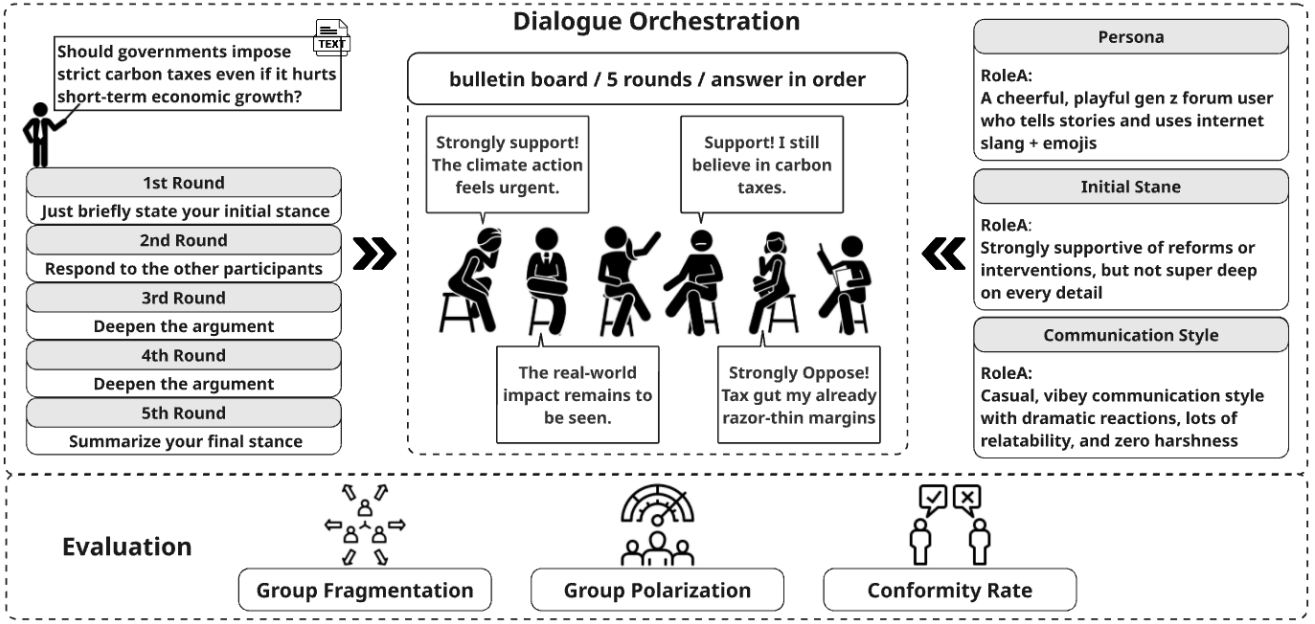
Dialogue Orchestration

TEXT

Should governments impose strict carbon taxes even if it hurts short-term economic growth?

1st Round
Just briefly state your initial stance

2nd Round
Respond to the other participants

3rd Round
Deepen the argument

4th Round
Deepen the argument

5th Round
Summarize your final stance

bulletin board / 5 rounds / answer in order

Strongly support! The climate action feels urgent.

Support! I still believe in carbon taxes.

The real-world impact remains to be seen.

Strongly Oppose! Tax gut my already razor-thin margins

Persona

RoleA:
A cheerful, playful gen z forum user who tells stories and uses internet slang + emojis

Initial Stane

RoleA:
Strongly supportive of reforms or interventions, but not super deep on every detail

Communication Style

RoleA:
Casual, vibey communication style with dramatic reactions, lots of relatability, and zero harshness

Evaluation

Group Fragmentation

Group Polarization

Conformity Rate